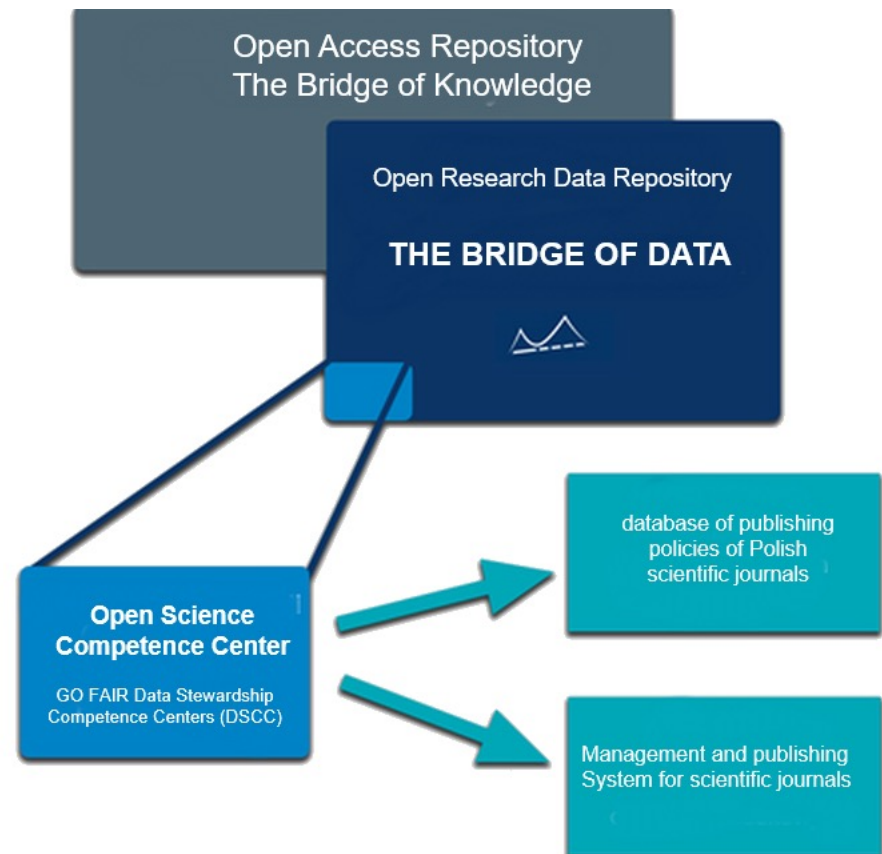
Open Access Repository
The Bridge of Knowledge

Open Research Data Repository

THE BRIDGE OF DATA

Open Science Competence Center

GO FAIR Data Stewardship Competence Centers (DSCC)

database of publishing policies of Polish scientific journals

Management and publishing System for scientific journals